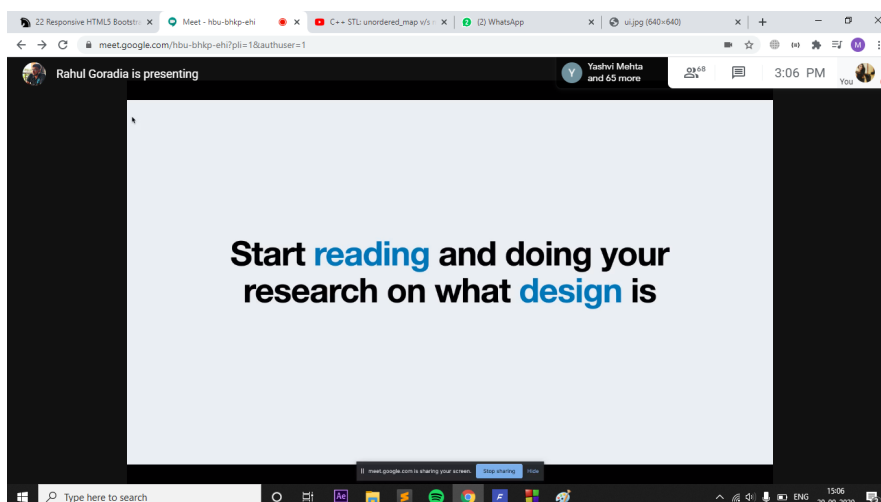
22 Responsive HTML5 Bootstr ×
Meet - hbu-bhkp-ehi ×
C++ STL: unordered_map v/s ×
(2) WhatsApp ×
ui.jpg (640×640) ×
+

meet.google.com/hbu-bhkp-ehi?pli=1&authuser=1

Rahul Goradia is presenting

Y Yashvi Mehta and 65 more

68

3:06 PM

You

Start reading and doing your research on what design is

meet.google.com is sharing your screen. Stop sharing Hide

Type here to search

ENG 15:06 20-09-2020